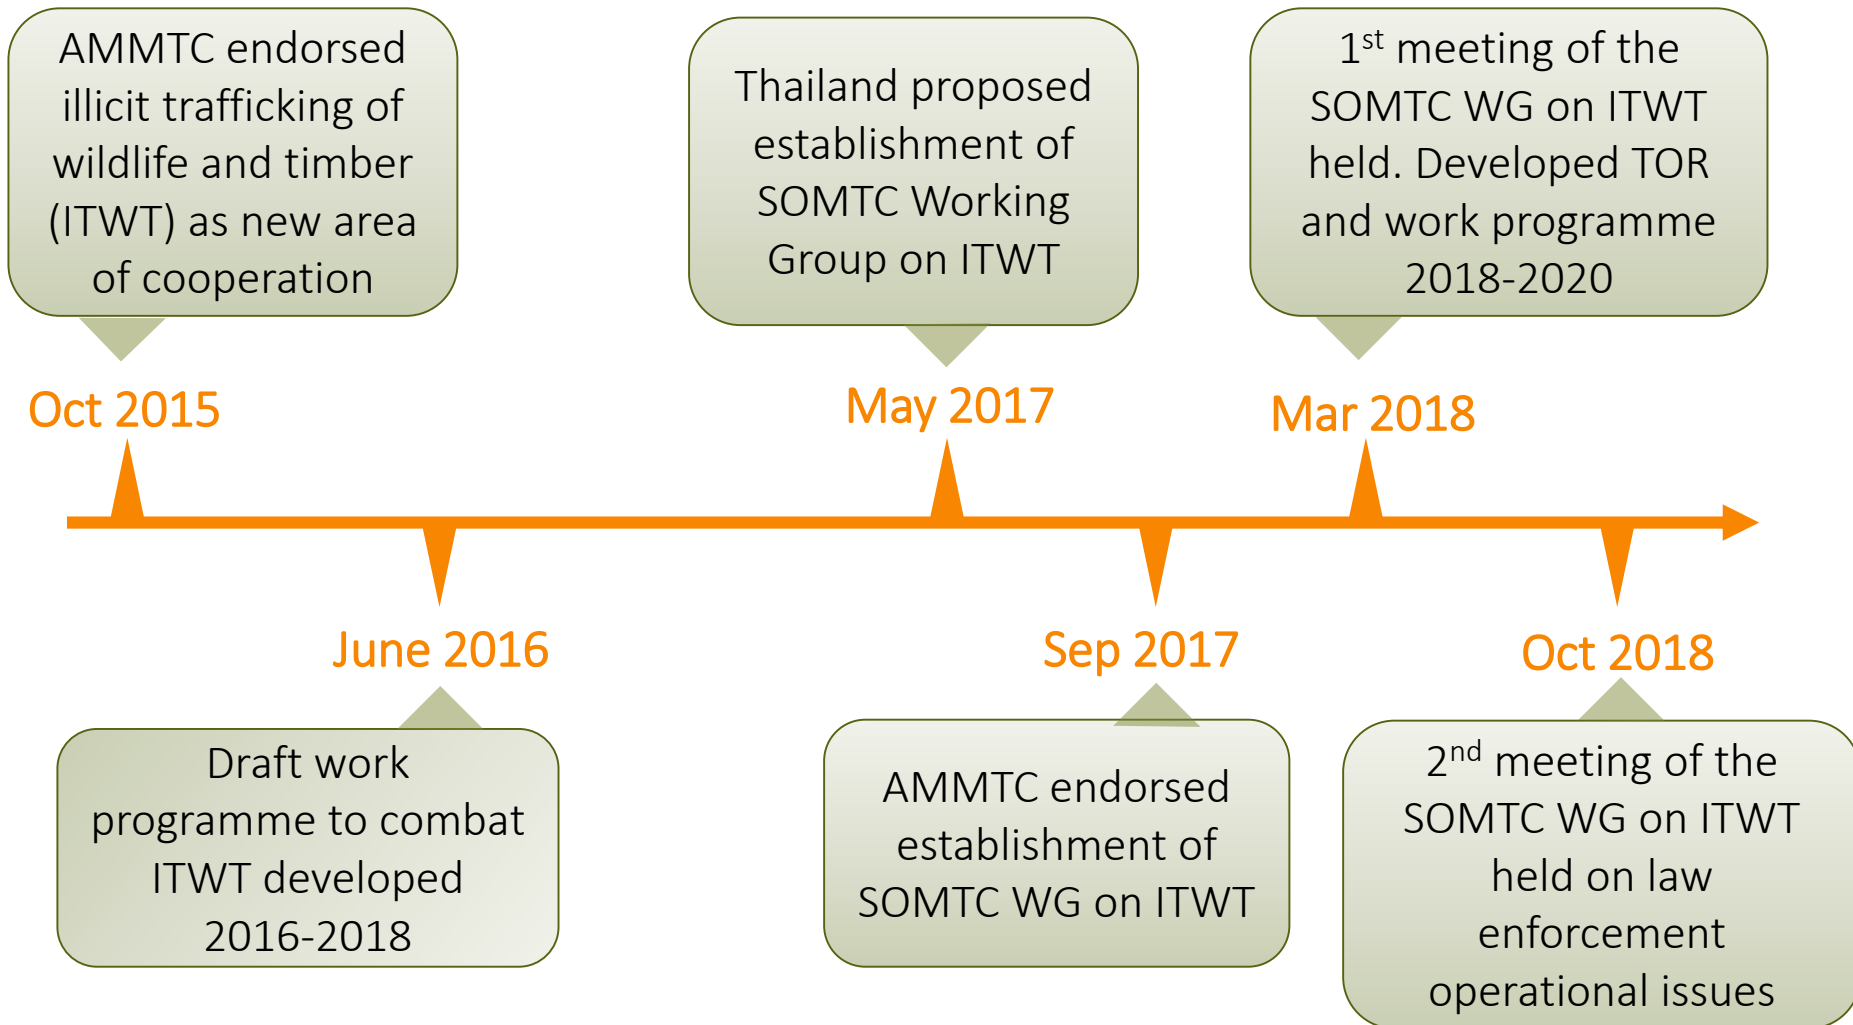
AMMTC endorsed illicit trafficking of wildlife and timber (ITWT) as new area of cooperation

Thailand proposed establishment of SOMTC Working Group on ITWT

$1^{st}$ meeting of the SOMTC WG on ITWT held. Developed TOR and work programme 2018-2020

Oct 2015

May 2017

Mar 2018

June 2016

Sep 2017

Oct 2018

Draft work programme to combat ITWT developed 2016-2018

AMMTC endorsed establishment of SOMTC WG on ITWT

$2^{nd}$ meeting of the SOMTC WG on ITWT held on law enforcement operational issues